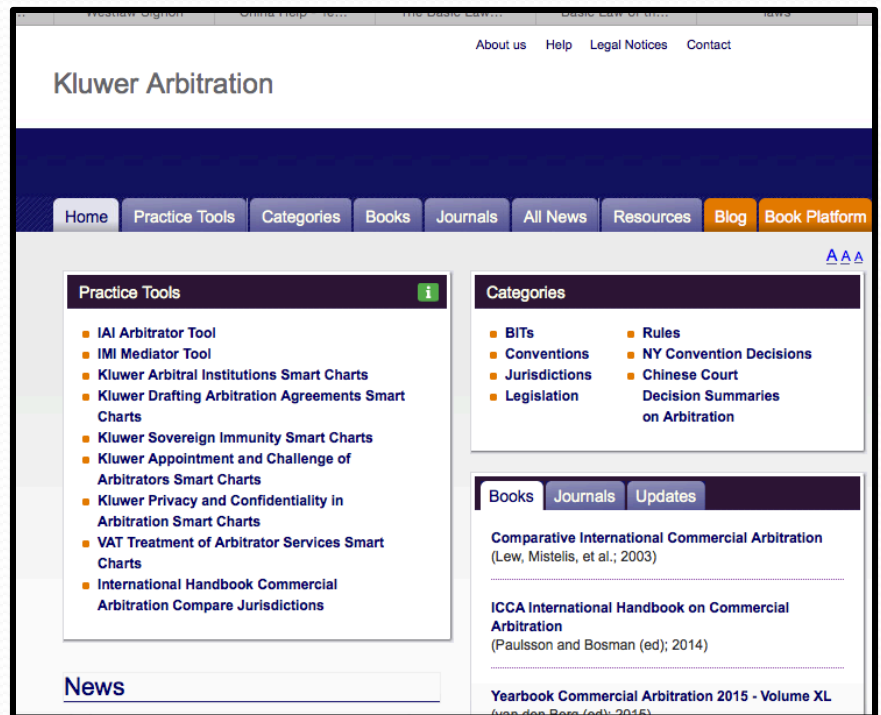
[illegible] Westlaw Signon | China Help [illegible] | The Basic Law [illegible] | Basic Law of th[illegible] | laws

About us Help Legal Notices Contact

Kluwer Arbitration

Home Practice Tools Categories Books Journals All News Resources Blog Book Platform

A A A

Practice Tools i

- IAI Arbitrator Tool
- IMI Mediator Tool
- Kluwer Arbitral Institutions Smart Charts
- Kluwer Drafting Arbitration Agreements Smart Charts
- Kluwer Sovereign Immunity Smart Charts
- Kluwer Appointment and Challenge of Arbitrators Smart Charts
- Kluwer Privacy and Confidentiality in Arbitration Smart Charts
- VAT Treatment of Arbitrator Services Smart Charts
- International Handbook Commercial Arbitration Compare Jurisdictions

Categories

- BITs
- Conventions
- Jurisdictions
- Legislation

- Rules
- NY Convention Decisions
- Chinese Court Decision Summaries on Arbitration

Books Journals Updates

Comparative International Commercial Arbitration
(Lew, Mistelis, et al.; 2003)

ICCA International Handbook on Commercial Arbitration
(Paulsson and Bosman (ed); 2014)

Yearbook Commercial Arbitration 2015 - Volume XL
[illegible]

News